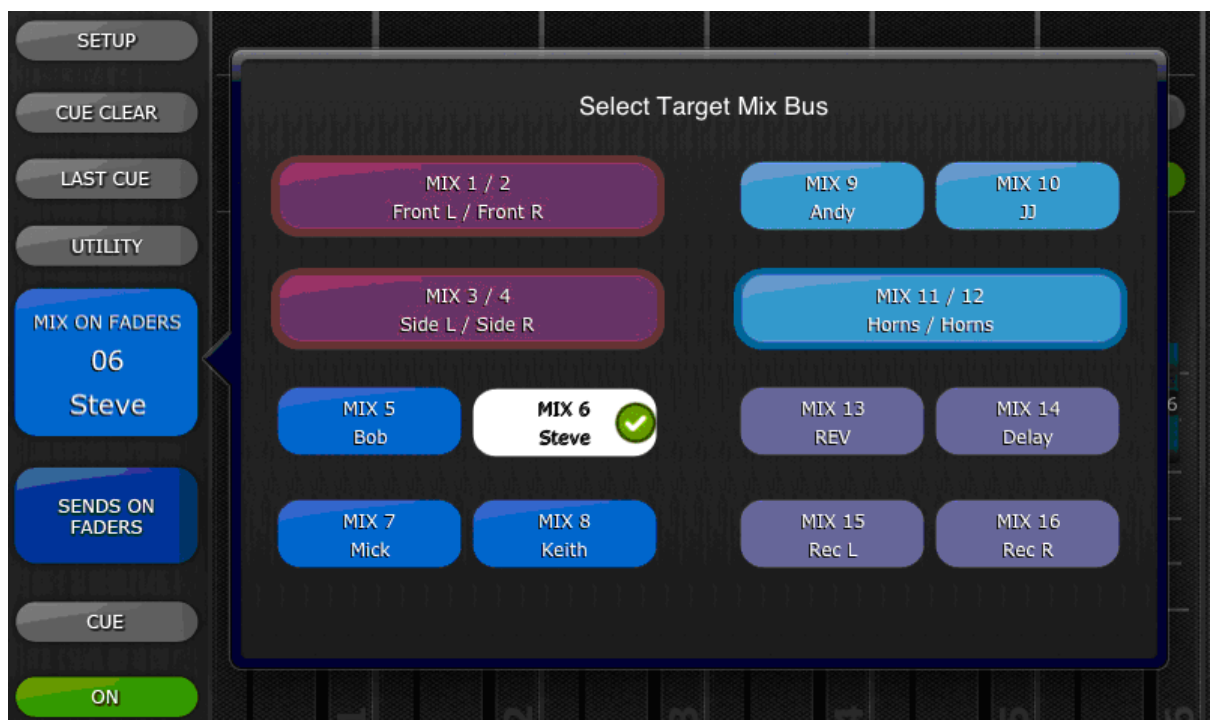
SETUP

CUE CLEAR

LAST CUE

UTILITY

MIX ON FADERS
06
Steve

SENDS ON FADERS

CUE

ON

Select Target Mix Bus

MIX 1 / 2
Front L / Front R

MIX 9
Andy

MIX 10
JJ

MIX 3 / 4
Side L / Side R

MIX 11 / 12
Horns / Horns

MIX 5
Bob

MIX 6
Steve

MIX 13
REV

MIX 14
Delay

MIX 7
Mick

MIX 8
Keith

MIX 15
Rec L

MIX 16
Rec R